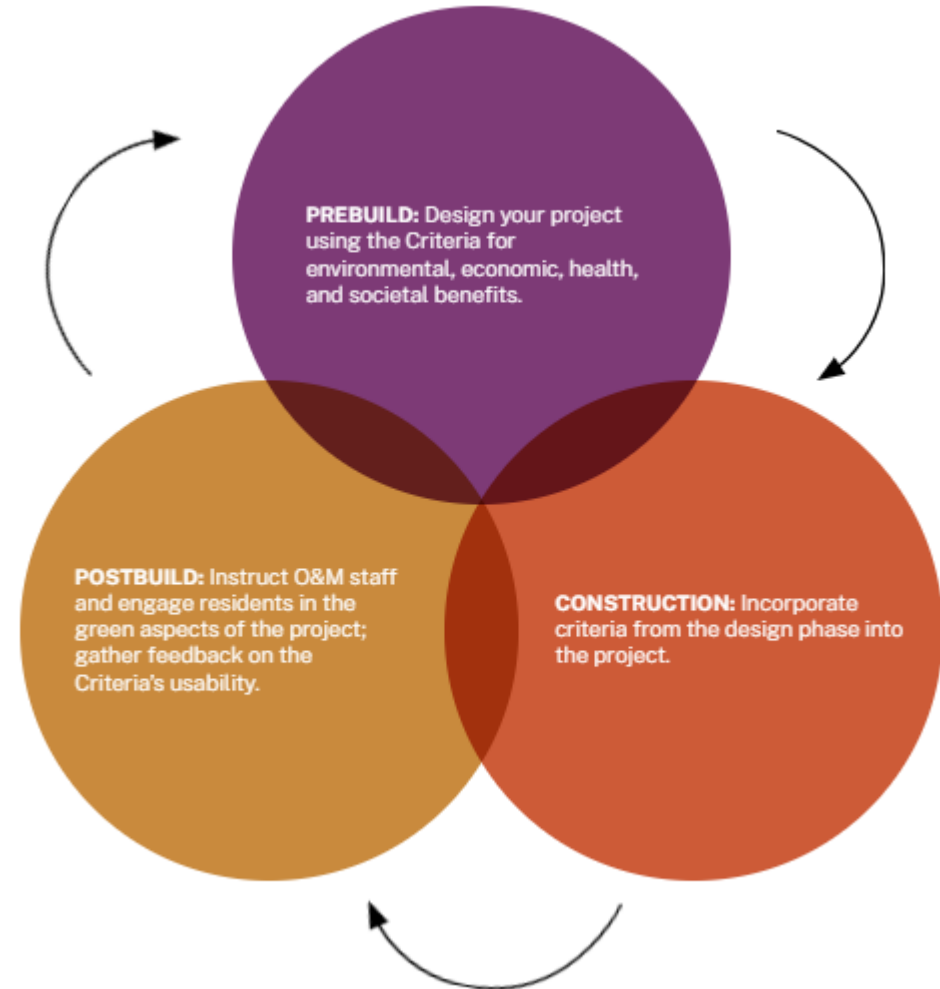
**PREBUILD:** Design your project using the Criteria for environmental, economic, health, and societal benefits.

**CONSTRUCTION:** Incorporate criteria from the design phase into the project.

**POSTBUILD:** Instruct O&M staff and engage residents in the green aspects of the project; gather feedback on the Criteria's usability.